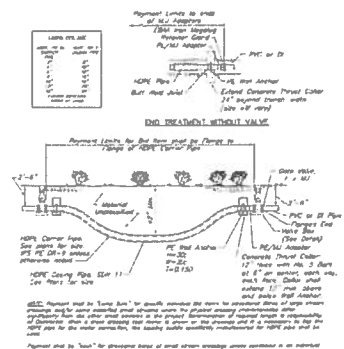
Payment Limits to ends of M.J. Adaptor

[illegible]

PVC or DI

HDPE Pipe

MJ Anchor

Butt Fuse Joint

Extend Concrete Thrust Collar 24" beyond trench walls

END TREATMENT WITHOUT VALVE

Payment Limits for End Item shall be Flange to Flange of HDPE Carrier Pipe

3'-6"

Gate Valve

Material Unclassified

PVC or DI Pipe

HDPE Carrier Pipe See plans for size IPS PE DR-9 unless otherwise noted

Valve Box (See Detail)

PE Wall Anchor

PE/MJ Adaptor

HDPE Casing Pipe Size 11" See plans for size

Concrete Thrust Collar

NOTE: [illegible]

Payment shall be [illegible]